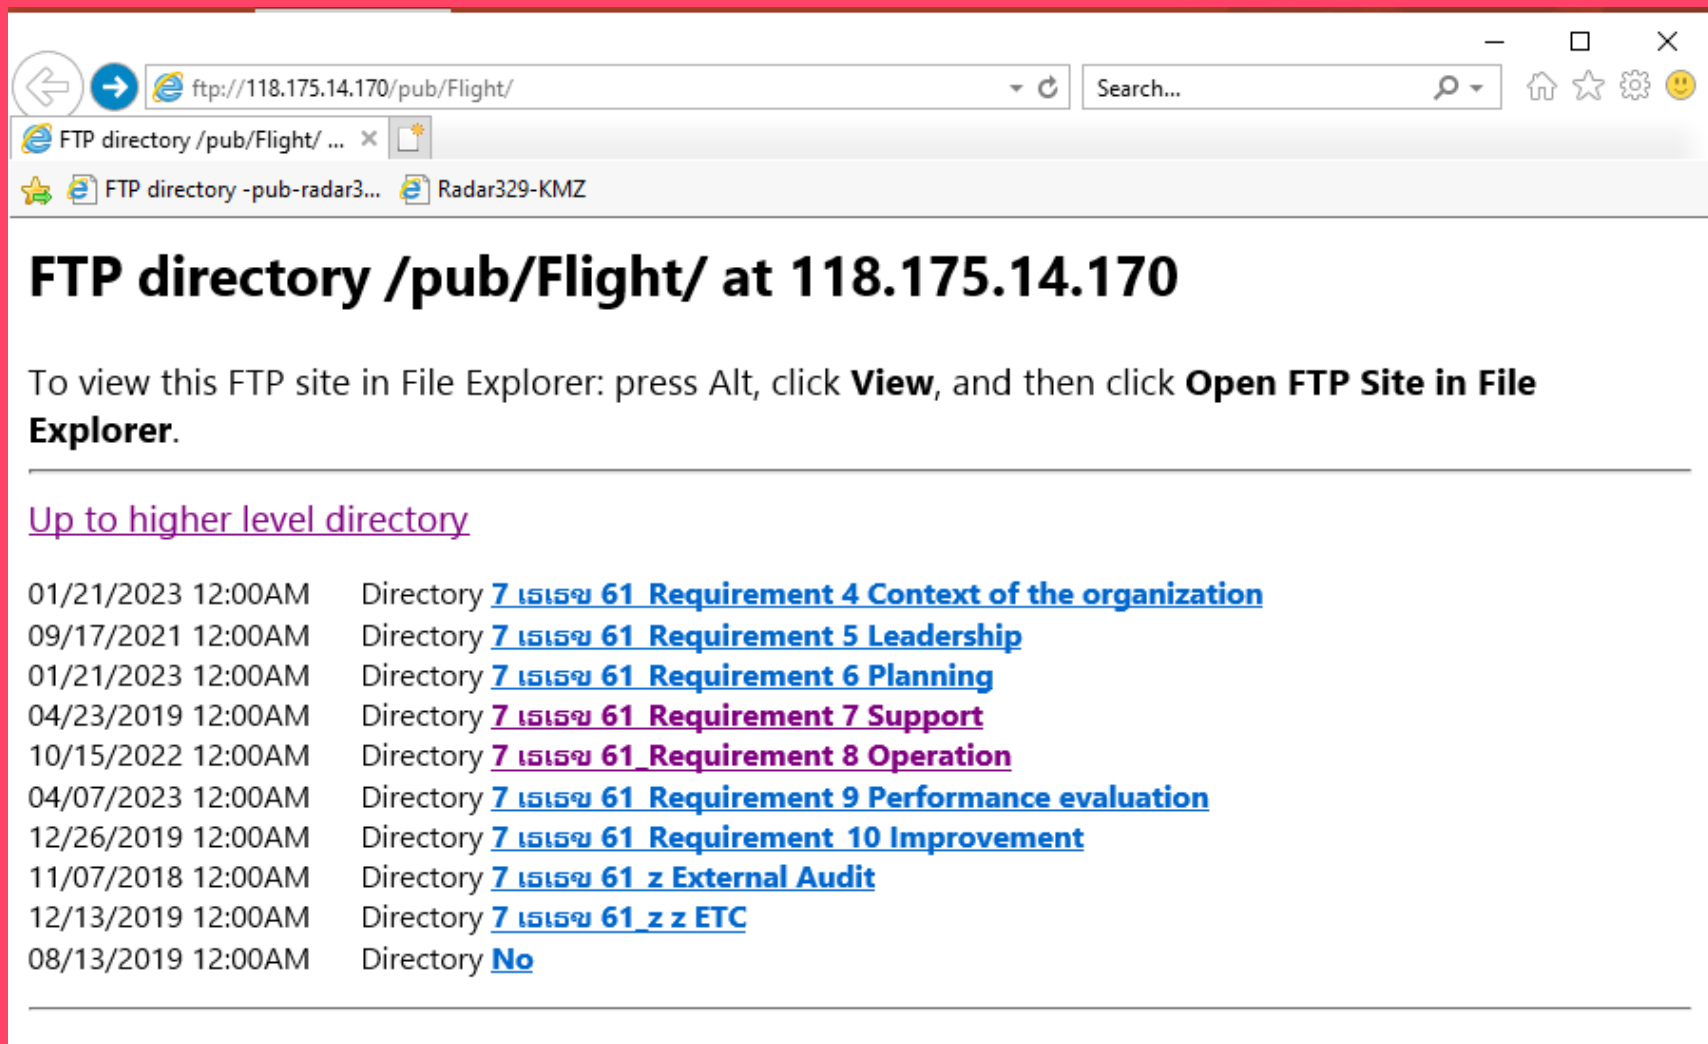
ftp://118.175.14.170/pub/Flight/

Search...

FTP directory /pub/Flight/ ...

FTP directory -pub-radar3...

Radar329-KMZ

FTP directory /pub/Flight/ at 118.175.14.170

To view this FTP site in File Explorer: press Alt, click **View**, and then click **Open FTP Site in File Explorer**.

Up to higher level directory

01/21/2023 12:00AM Directory 7 เธเธข 61 Requirement 4 Context of the organization
09/17/2021 12:00AM Directory 7 เธเธข 61 Requirement 5 Leadership
01/21/2023 12:00AM Directory 7 เธเธข 61 Requirement 6 Planning
04/23/2019 12:00AM Directory 7 เธเธข 61 Requirement 7 Support
10/15/2022 12:00AM Directory 7 เธเธข 61_Requirement 8 Operation
04/07/2023 12:00AM Directory 7 เธเธข 61 Requirement 9 Performance evaluation
12/26/2019 12:00AM Directory 7 เธเธข 61 Requirement 10 Improvement
11/07/2018 12:00AM Directory 7 เธเธข 61 z External Audit
12/13/2019 12:00AM Directory 7 เธเธข 61_z z ETC
08/13/2019 12:00AM Directory No